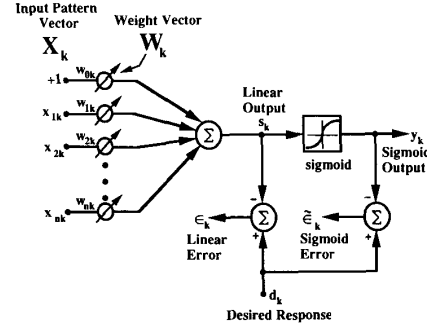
Input Pattern Vector
Weight Vector
$X_k$
$W_k$
+1
$w_{0k}$
$x_{1k}$
$w_{1k}$
$x_{2k}$
$w_{2k}$
$x_{nk}$
$w_{nk}$
$\Sigma$
Linear Output
$s_k$
sigmoid
$y_k$
Sigmoid Output
$\epsilon_k$
$\Sigma$
Linear Error
$\tilde{\epsilon}_k$
$\Sigma$
Sigmoid Error
-
+
-
+
$d_k$
Desired Response